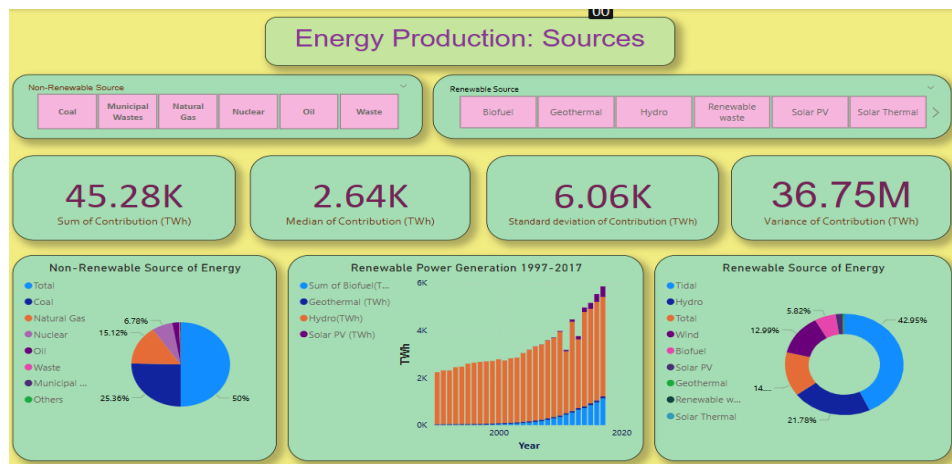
Energy Production: Sources

Non-Renewable Source

Coal | Municipal Wastes | Natural Gas | Nuclear | Oil | Waste

Renewable Source

Biofuel | Geothermal | Hydro | Renewable waste | Solar PV | Solar Thermal

45.28K
Sum of Contribution (TWh)

2.64K
Median of Contribution (TWh)

6.06K
Standard deviation of Contribution (TWh)

36.75M
Variance of Contribution (TWh)

Non-Renewable Source of Energy

Total
Coal
Natural Gas
Nuclear
Oil
Waste
Municipal ...
Others

6.78%
15.12%
25.36%
50%

Renewable Power Generation 1997-2017

Sum of Biofuel(T...
Geothermal (TWh)
Hydro(TWh)
Solar PV (TWh)

6K
4K
2K
0K
TWh
2000
2020
Year

Renewable Source of Energy

Tidal
Hydro
Total
Wind
Biofuel
Solar PV
Geothermal
Renewable w...
Solar Thermal

5.82%
12.99%
14....
21.78%
42.95%